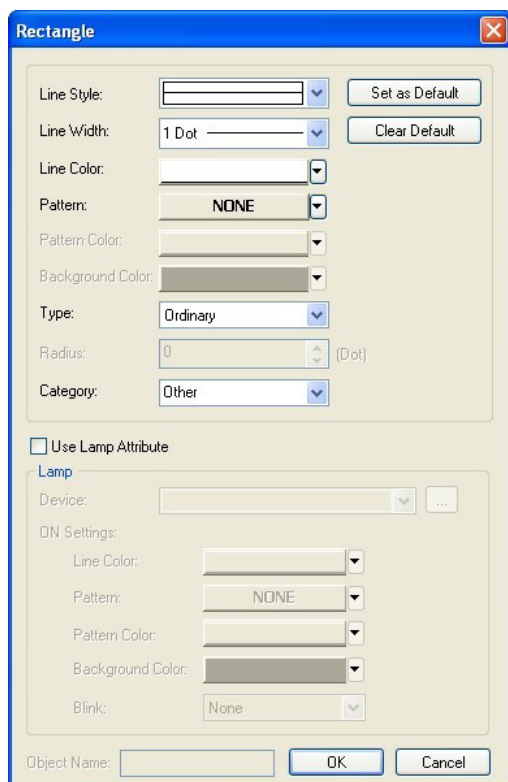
Rectangle

Line Style:
Set as Default
Line Width: 1 Dot
Clear Default
Line Color:
Pattern: NONE
Pattern Color:
Background Color:
Type: Ordinary
Radius: 0 (Dot)
Category: Other

Use Lamp Attribute

Lamp
Device:
...
ON Settings:
Line Color:
Pattern: NONE
Pattern Color:
Background Color:
Blink: None

Object Name:
OK
Cancel